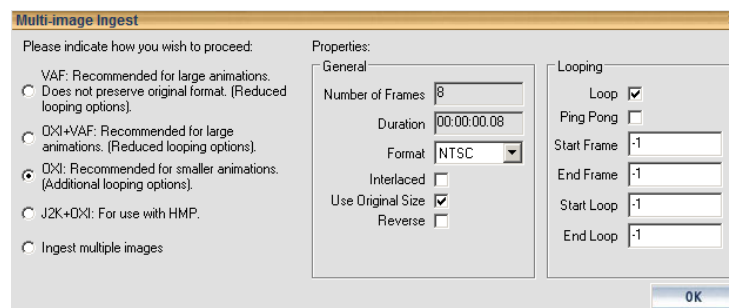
Multi-image Ingest

Please indicate how you wish to proceed:

VAF: Recommended for large animations. Does not preserve original format. (Reduced looping options).

OXI+VAF: Recommended for large animations. (Reduced looping options).

OXI: Recommended for smaller animations. (Additional looping options).

J2K+OXI: For use with HMP.

Ingest multiple images

Properties:

General

Number of Frames 8

Duration 00:00:00.08

Format NTSC

Interlaced

Use Original Size

Reverse

Looping

Loop

Ping Pong

Start Frame -1

End Frame -1

Start Loop -1

End Loop -1

OK